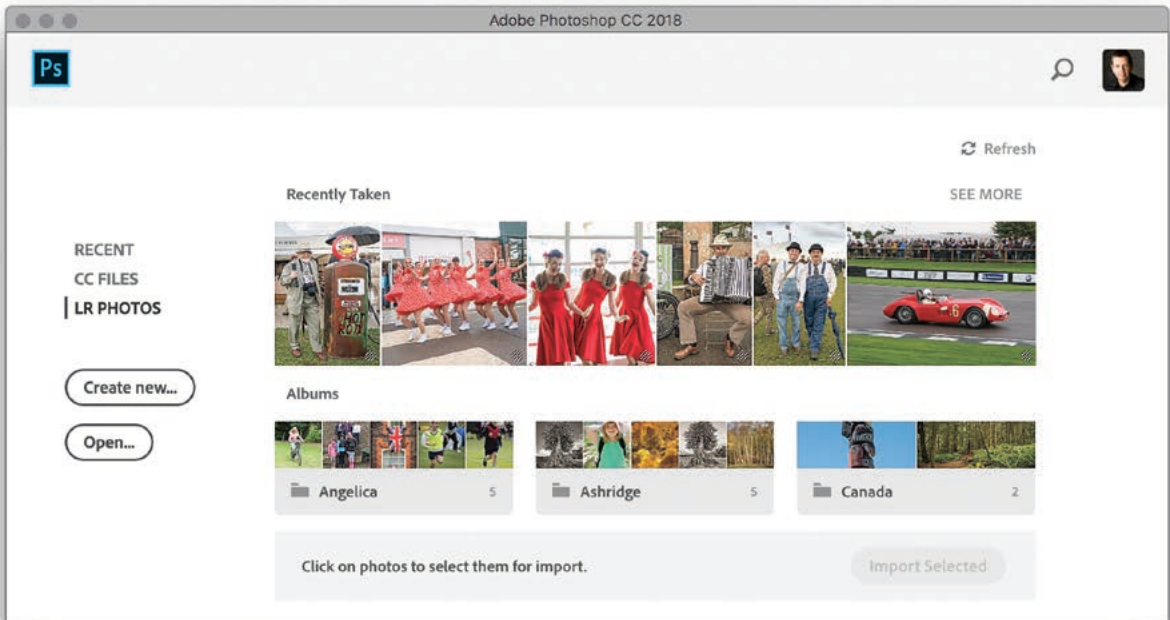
Adobe Photoshop CC 2018

Ps

Refresh

Recently Taken

SEE MORE

RECENT
CC FILES
LR PHOTOS

Create new...

Open...

Albums

Angelica 5

Ashridge 5

Canada 2

Click on photos to select them for import.

Import Selected